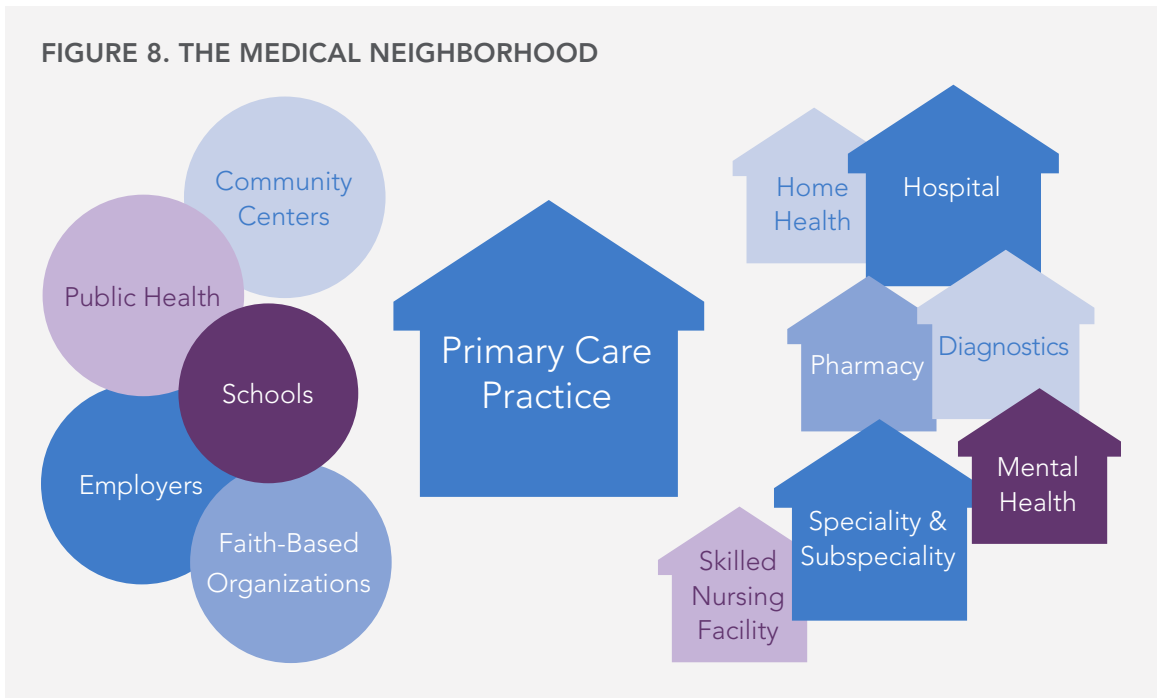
FIGURE 8. THE MEDICAL NEIGHBORHOOD

Community Centers

Public Health

Schools

Employers

Faith-Based Organizations

Primary Care Practice

Home Health

Hospital

Pharmacy

Diagnostics

Mental Health

Speciality & Subspeciality

Skilled Nursing Facility